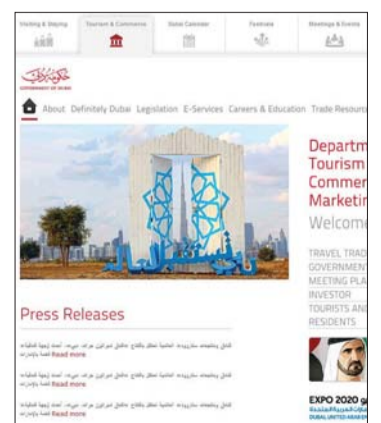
Visiting & Staying | Tourism & Commerce | Dubai Calendar | Festivals | Meetings & Events

GOVERNMENT OF DUBAI

About Definitely Dubai Legislation E-Services Careers & Education Trade Resourc

Departm
Tourism
Commer
Marketi
Welcome

TRAVEL TRAD
GOVERNMEN
MEETING PLA
INVESTOR
TOURISTS AN
RESIDENTS

Press Releases

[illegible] Read more

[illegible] Read more

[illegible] Read more

EXPO 2020
DUBAI, UNITED ARAB